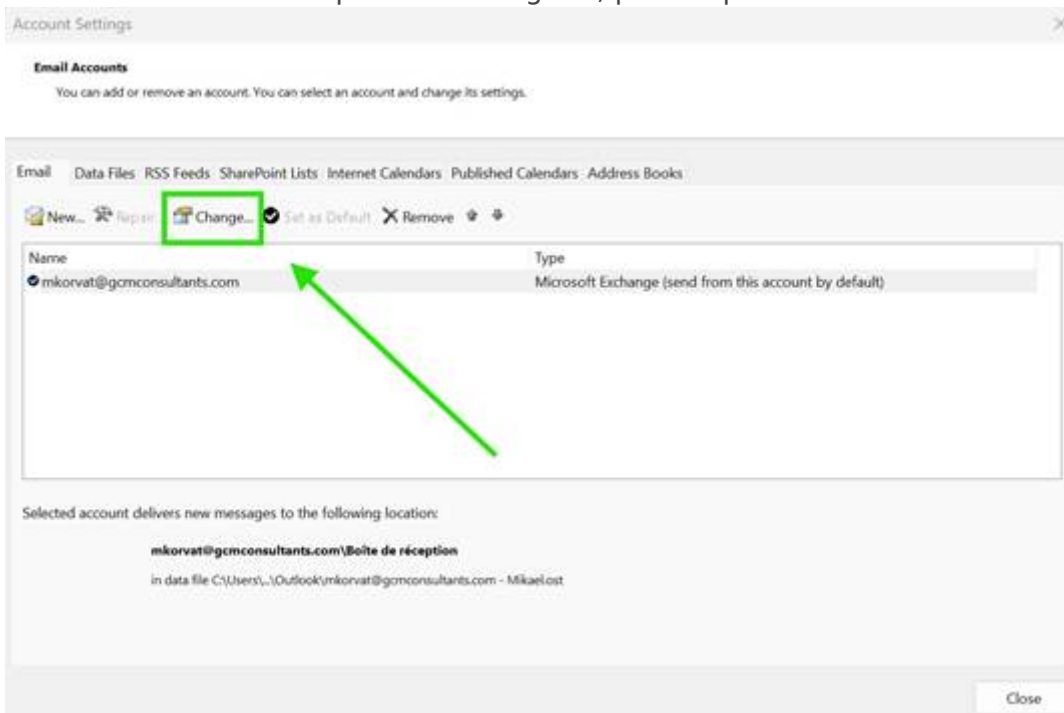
Account Settings

Email Accounts

You can add or remove an account. You can select an account and change its settings.

Email Data Files RSS Feeds SharePoint Lists Internet Calendars Published Calendars Address Books

New... Repair Change... Set as Default Remove

| Name | Type |
|---|---|
| mkorvat@gcmconsultants.com | Microsoft Exchange (send from this account by default) |

Selected account delivers new messages to the following location:

mkorvat@gcmconsultants.com\Boîte de réception

in data file C:\Users\...\Outlook\mkorvat@gcmconsultants.com - Mikael.ost

Close